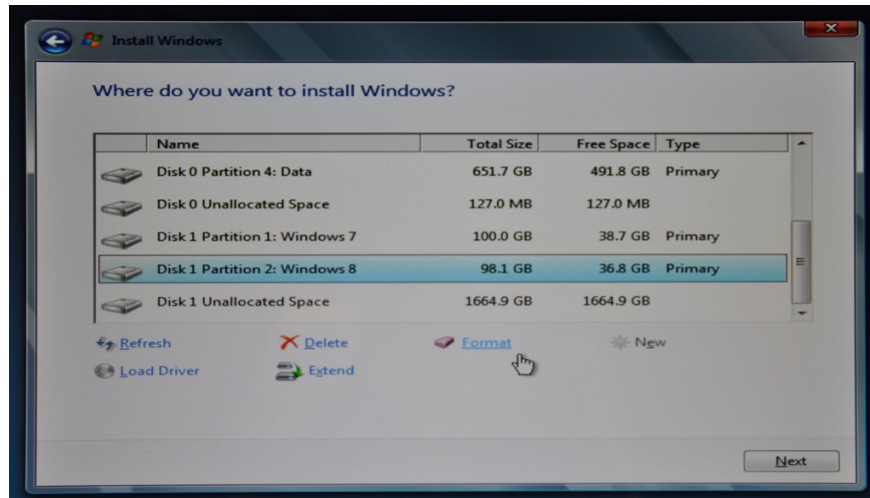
Install Windows

Where do you want to install Windows?

| Name | Total Size | Free Space | Type |
|---|---|---|---|
| Disk 0 Partition 4: Data | 651.7 GB | 491.8 GB | Primary |
| Disk 0 Unallocated Space | 127.0 MB | 127.0 MB | |
| Disk 1 Partition 1: Windows 7 | 100.0 GB | 38.7 GB | Primary |
| Disk 1 Partition 2: Windows 8 | 98.1 GB | 36.8 GB | Primary |
| Disk 1 Unallocated Space | 1664.9 GB | 1664.9 GB | |

Refresh
Delete
Format
New
Load Driver
Extend

Next